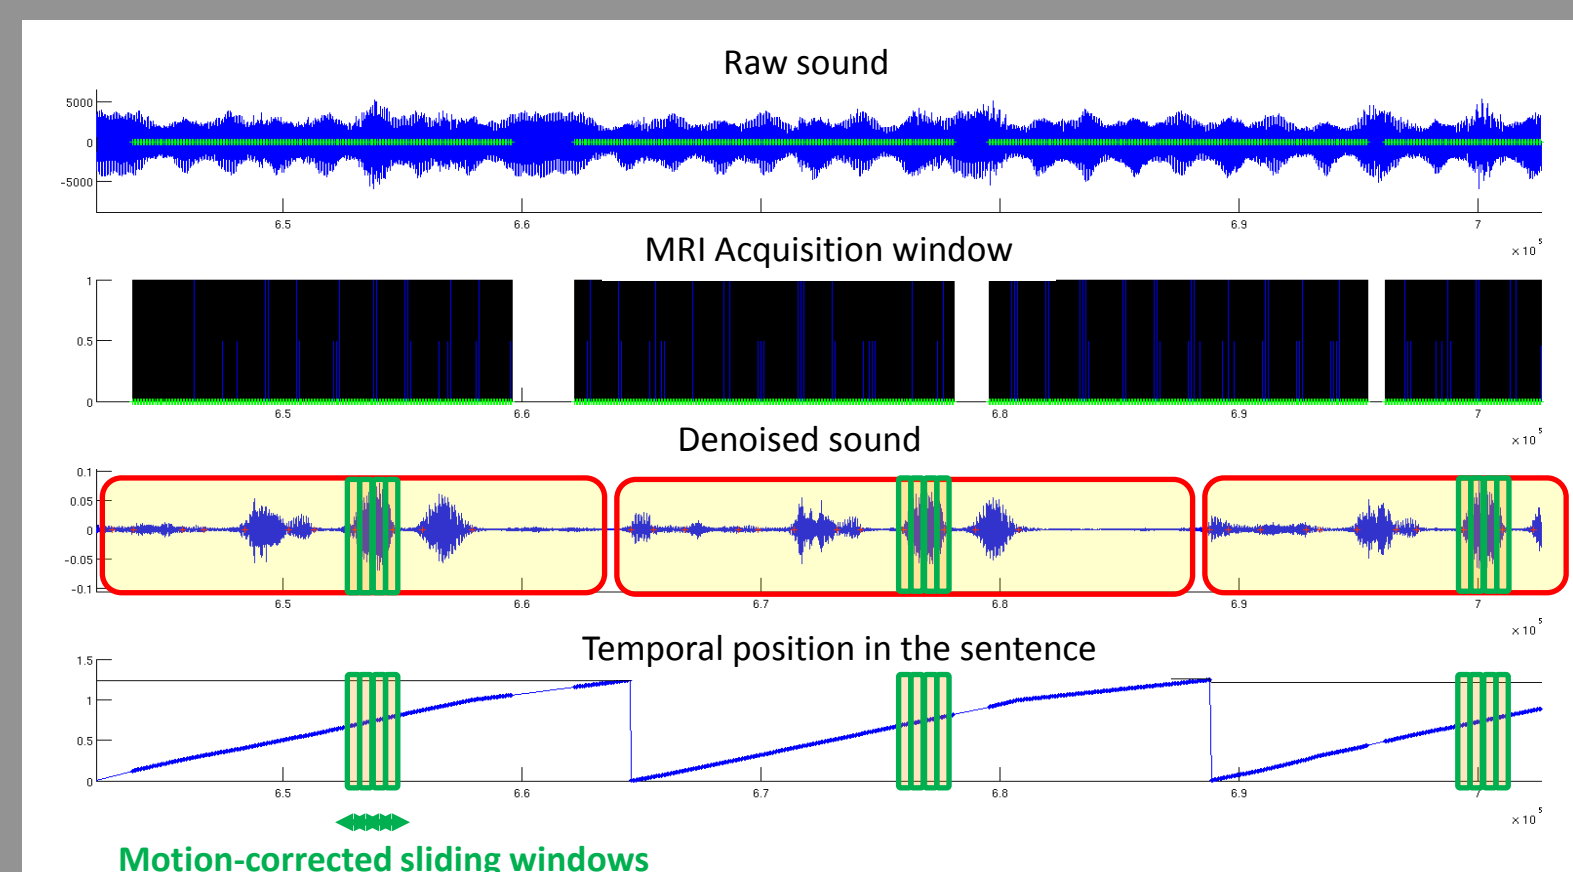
Raw sound

5000
0
-5000

6.5
6.6
6.9
7
$\times 10^5$

MRI Acquisition window

1
0.5
0

6.5
6.6
6.8
6.9
7
$\times 10^5$

Denoised sound

0.1
0.05
0
-0.05
-0.1

6.5
6.6
6.7
6.8
6.9
7
$\times 10^5$

Temporal position in the sentence

1.5
1
0.5
0

6.5
6.6
6.7
6.8
6.9
$\times 10^5$

Motion-corrected sliding windows